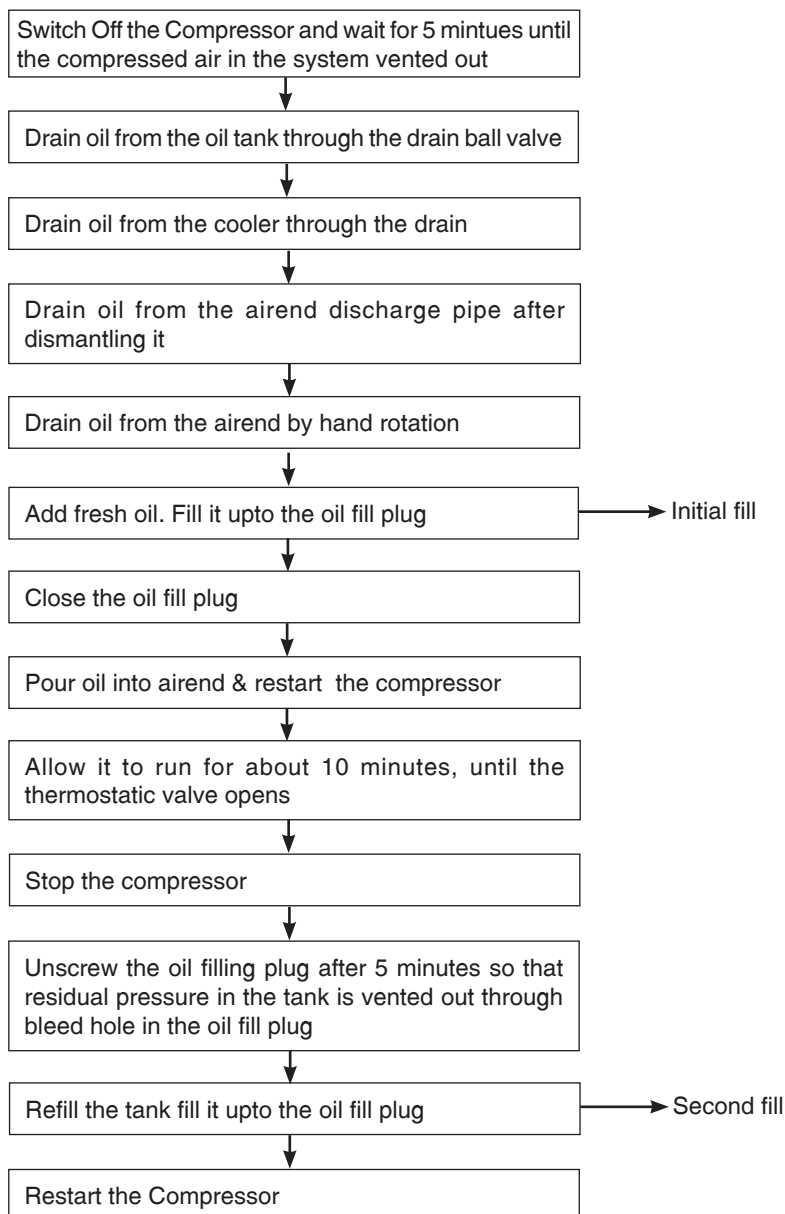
Switch Off the Compressor and wait for 5 mintues until the compressed air in the system vented out

Drain oil from the oil tank through the drain ball valve

Drain oil from the cooler through the drain

Drain oil from the airend discharge pipe after dismantling it

Drain oil from the airend by hand rotation

Add fresh oil. Fill it upto the oil fill plug

Initial fill

Close the oil fill plug

Pour oil into airend & restart the compressor

Allow it to run for about 10 minutes, until the thermostatic valve opens

Stop the compressor

Unscrew the oil filling plug after 5 minutes so that residual pressure in the tank is vented out through bleed hole in the oil fill plug

Refill the tank fill it upto the oil fill plug

Second fill

Restart the Compressor